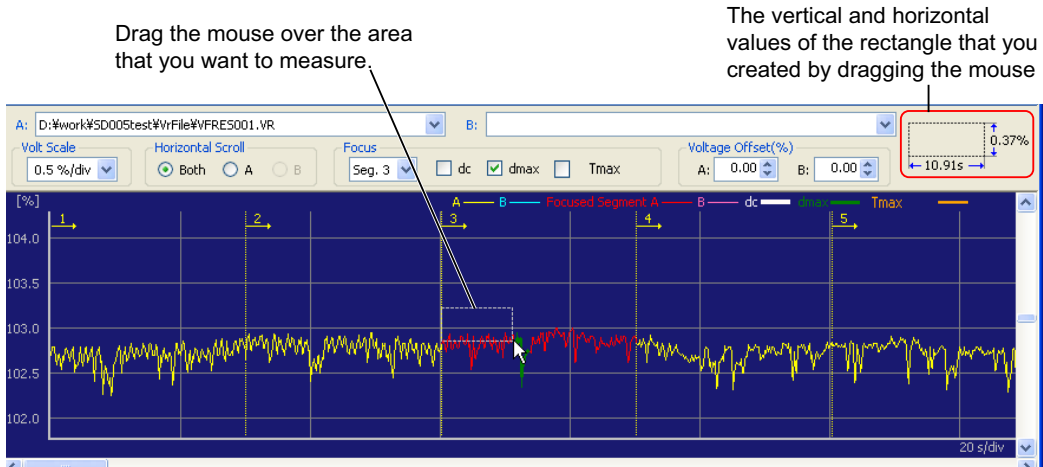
Drag the mouse over the area that you want to measure.

The vertical and horizontal values of the rectangle that you created by dragging the mouse

A: D:¥work¥SD005test¥VrFile¥VFRES001.VR
B:

0.37%
10.91s

Volt Scale
0.5 %/div
Horizontal Scroll
Both A B
Focus
Seg. 3
dc
dmax
Tmax
Voltage Offset(%)
A: 0.00
B: 0.00

[%]
A B Focused Segment A B dc dmax Tmax
1
2
3
4
5
104.0
103.5
103.0
102.5
102.0
20 s/div